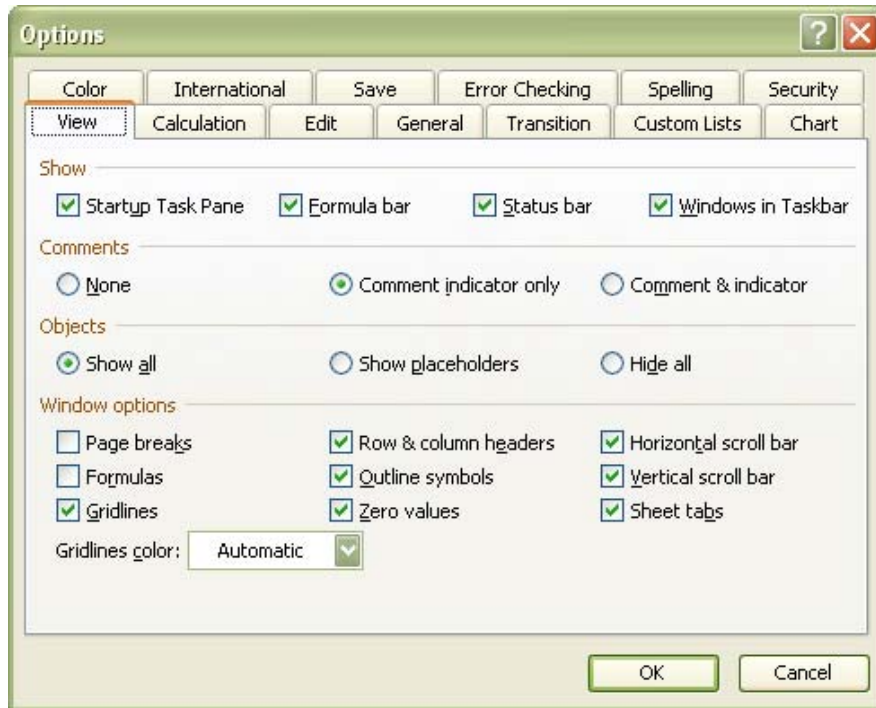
Options

Color International Save Error Checking Spelling Security

View Calculation Edit General Transition Custom Lists Chart

Show

Startup Task Pane Formula bar Status bar Windows in Taskbar

Comments

None Comment indicator only Comment & indicator

Objects

Show all Show placeholders Hide all

Window options

Page breaks Row & column headers Horizontal scroll bar

Formulas Outline symbols Vertical scroll bar

Gridlines Zero values Sheet tabs

Gridlines color: Automatic

OK Cancel